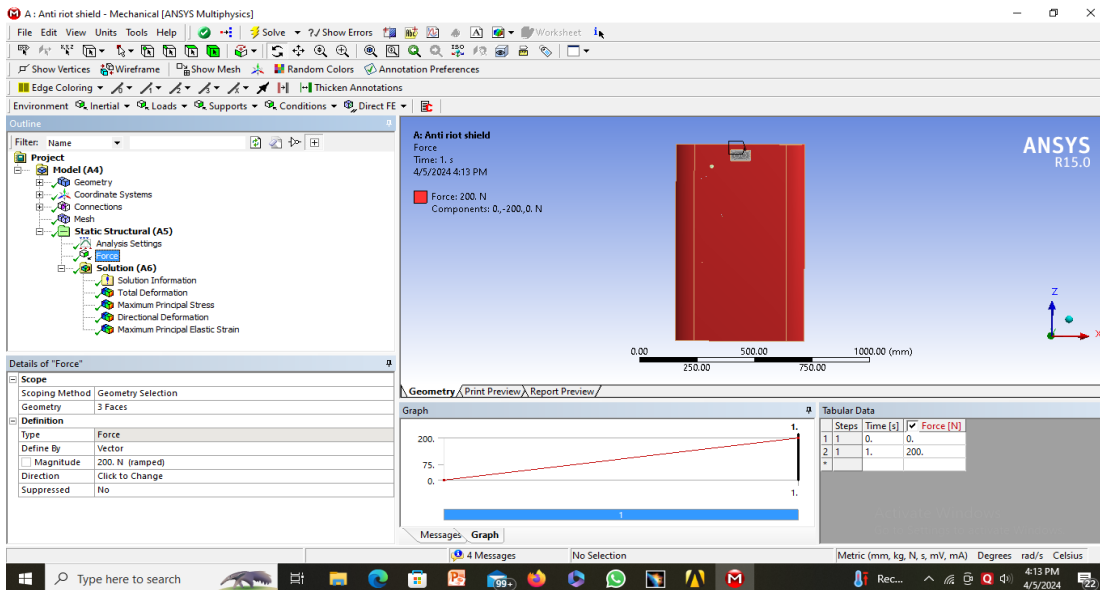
A : Anti riot shield - Mechanical [ANSYS Multiphysics]

File Edit View Units Tools Help | Solve ▾ ?/ Show Errors | Worksheet

Show Vertices | Wireframe | Show Mesh | Random Colors | Annotation Preferences

Edge Coloring ▾ | Thicken Annotations

Environment | Inertial ▾ | Loads ▾ | Supports ▾ | Conditions ▾ | Direct FE ▾

Outline

Filter: Name

Project
Model (A4)
Geometry
Coordinate Systems
Connections
Mesh
Static Structural (A5)
Analysis Settings
Force
Solution (A6)
Solution Information
Total Deformation
Maximum Principal Stress
Directional Deformation
Maximum Principal Elastic Strain

Details of "Force"

| Scope | |
|---|---|
| Scoping Method | Geometry Selection |
| Geometry | 3 Faces |
| **Definition** | |
| Type | Force |
| Define By | Vector |
| Magnitude | 200. N (ramped) |
| Direction | Click to Change |
| Suppressed | No |

A: Anti riot shield
Force
Time: 1. s
4/5/2024 4:13 PM

Force: 200. N
Components: 0.,-200.,0. N

ANSYS
R15.0

0.00 500.00 1000.00 (mm)
250.00 750.00

Geometry / Print Preview / Report Preview /

Graph

200.
75.
0.
1.
1.
1

Messages Graph

Tabular Data

| | Steps | Time [s] | Force [N] |
|---|---|---|---|
| 1 | 1 | 0. | 0. |
| 2 | 1 | 1. | 200. |
| * | | | |

4 Messages | No Selection | Metric (mm, kg, N, s, mV, mA) Degrees rad/s Celsius

Type here to search | 99+ | Rec... | 4:13 PM 4/5/2024 | 22